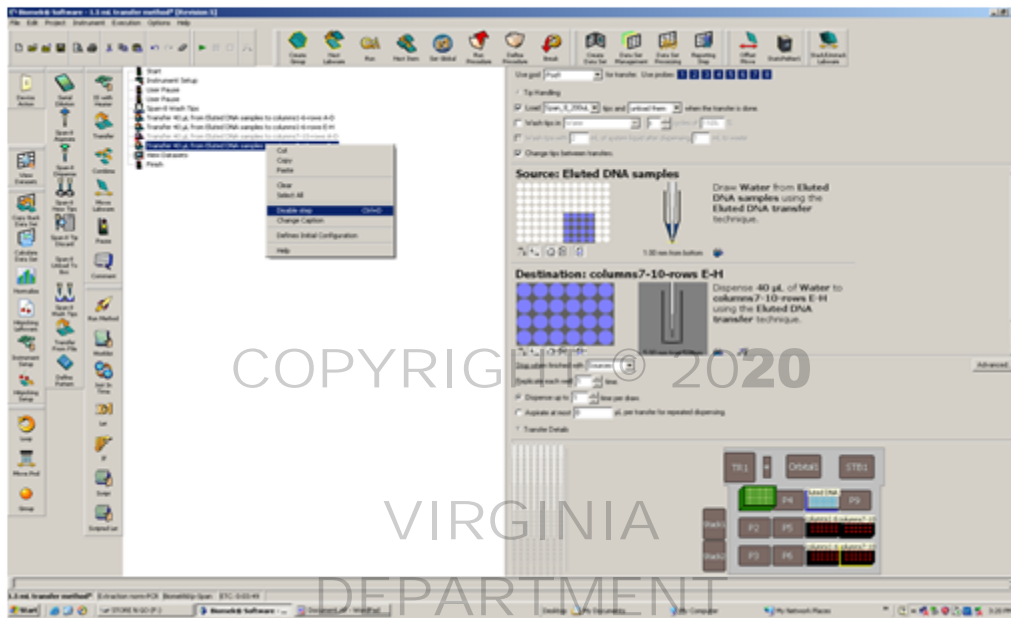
Biomek® Software - [1.3 mL transfer method] [Revision 1]
File Edit Project Instrument Execution Options Help

Create Group
Hide Labware
Run
Hunt Stern
Set World
Run Procedure
Define Procedure
Break
Create Data Set
Data Set Management
Data Set Processing
Reporting Step
Offset Move
StackReturn
Stack&Unstack Labware

Device Action
View Datasets
Copy Fuel Data Set
Calculate Data Set
Normalize
Aligning Labware
Instrument Setup
Aligning Setup
Loop
Move Pod
Group

Serial Dilution
Span-8 Pipette
Span-8 Dispense
Span-8 Wash Tips
Span-8 Tip Discard
Span-8 Unload Tip Box
Span-8 Wash Tips
Transfer From File
Define Pattern

IS with Header
Transfer
Combine
Move Labware
Pause
Comment
Run Method
Modify
Set In Time
Let
If
Script
Scripted Let

Start
Instrument Setup
User Pause
User Pause
Span-8 Wash Tips
Transfer 40 µL from Eluted DNA samples to columns1-4-rows A-D
Transfer 40 µL from Eluted DNA samples to columns5-6-rows E-H
Transfer 40 µL from Eluted DNA samples to columns7-10-rows A-D
Transfer 40 µL from Eluted DNA samples to columns7-10-rows E-H
View Datasets
Finish

Cut
Copy
Paste
Clear
Select All
Disable step Ctrl+D
Change Caption
Defines Initial Configuration
Help

Use pod: Pod1 for transfer. Use probes: 1 2 3 4 5 6 7 8
Tip Handling
Load Span_8_200uL tips and unload them when the transfer is done.
Wash tips in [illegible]
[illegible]
Change tips between transfers

Source: Eluted DNA samples
Draw Water from Eluted DNA samples using the Eluted DNA transfer technique.
1.00 mm from bottom

Destination: columns7-10-rows E-H
Dispense 40 µL of Water to columns7-10-rows E-H using the Eluted DNA transfer technique.

Stop when finished with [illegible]
Replicate each well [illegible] times
Dispense up to 1 time per draw
Aspirate at most 0 µL per transfer for repeated dispensing
Transfer Details
Advanced

TR1 Orbital STB1
P4 Eluted DNA P9
Stack1 P2 P5
Stack2 P3 P6

COPYRIGHT © 2020
VIRGINIA
DEPARTMENT

1.3 mL transfer method* Extraction room PCR Biomek8dp Span ETC: 0:03:49
Start STORE N GO (F:) Biomek® Software - ... Document.rtf - WordPad Desktop My Documents My Computer My Network Places 3:20 PM